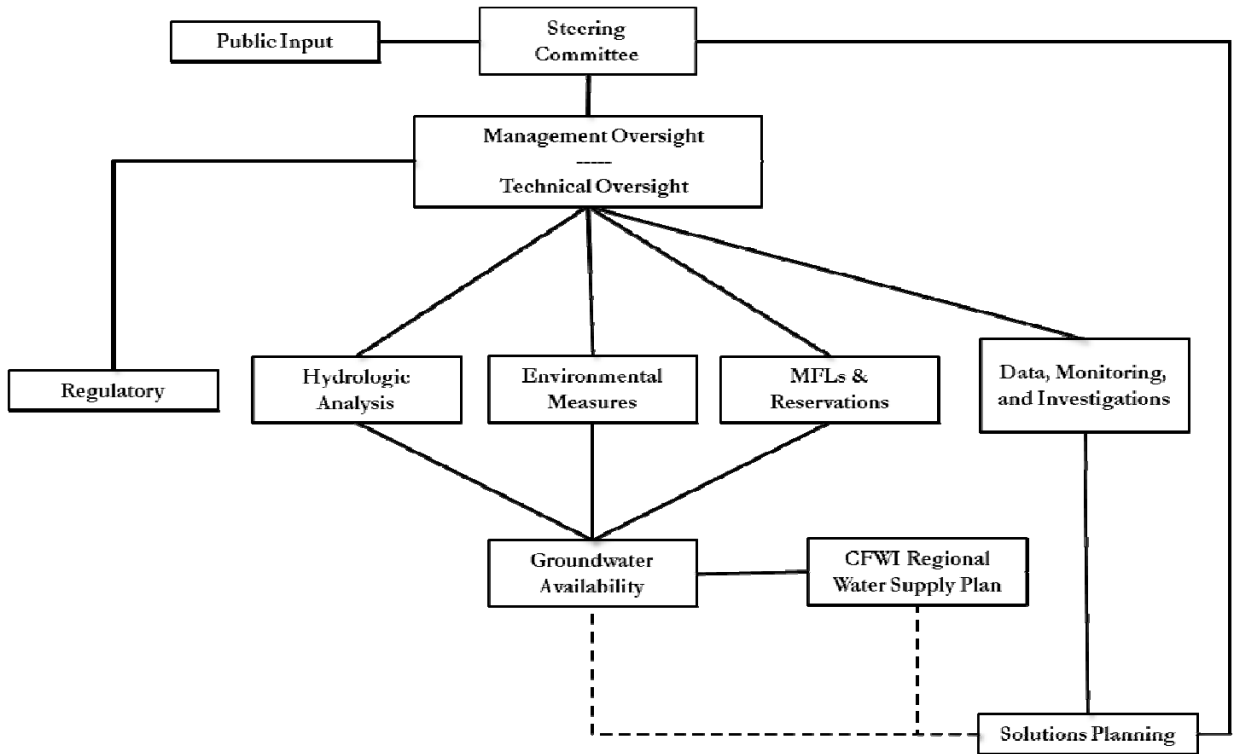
Public Input

Steering Committee

Management Oversight
-----
Technical Oversight

Regulatory

Hydrologic Analysis

Environmental Measures

MFLs & Reservations

Data, Monitoring, and Investigations

Groundwater Availability

CFWI Regional Water Supply Plan

Solutions Planning